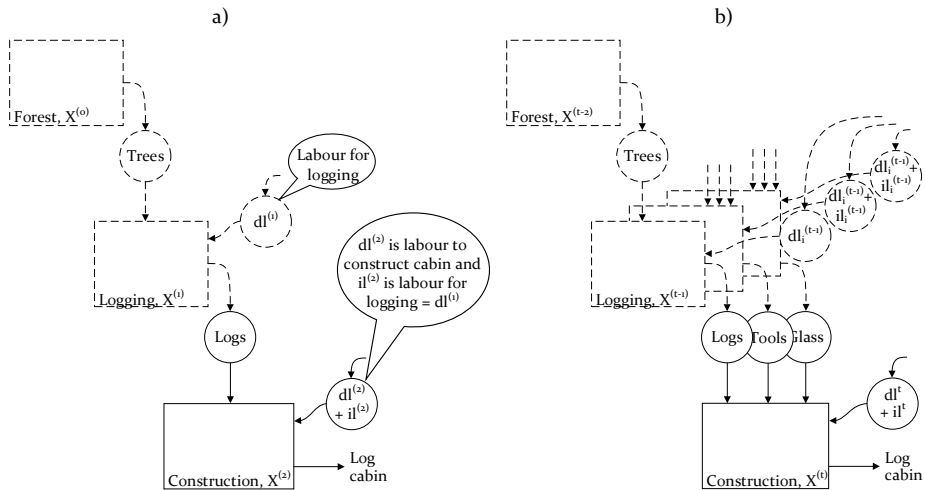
a)

Forest, $X^{(0)}$

Trees

Labour for logging

$dl^{(1)}$

Logging, $X^{(1)}$

$dl^{(2)}$ is labour to construct cabin and $il^{(2)}$ is labour for logging = $dl^{(1)}$

Logs

$dl^{(2)}$ + $il^{(2)}$

Construction, $X^{(2)}$

Log cabin

b)

Forest, $X^{(t-2)}$

Trees

$dl_i^{(t-1)}$ + $il_i^{(t-1)}$

$dl_i^{(t-1)}$ + $il_i^{(t-1)}$

$dl_i^{(t-1)}$

Logging, $X^{(t-1)}$

Logs

Tools

Glass

$dl^t$ + $il^t$

Construction, $X^{(t)}$

Log cabin